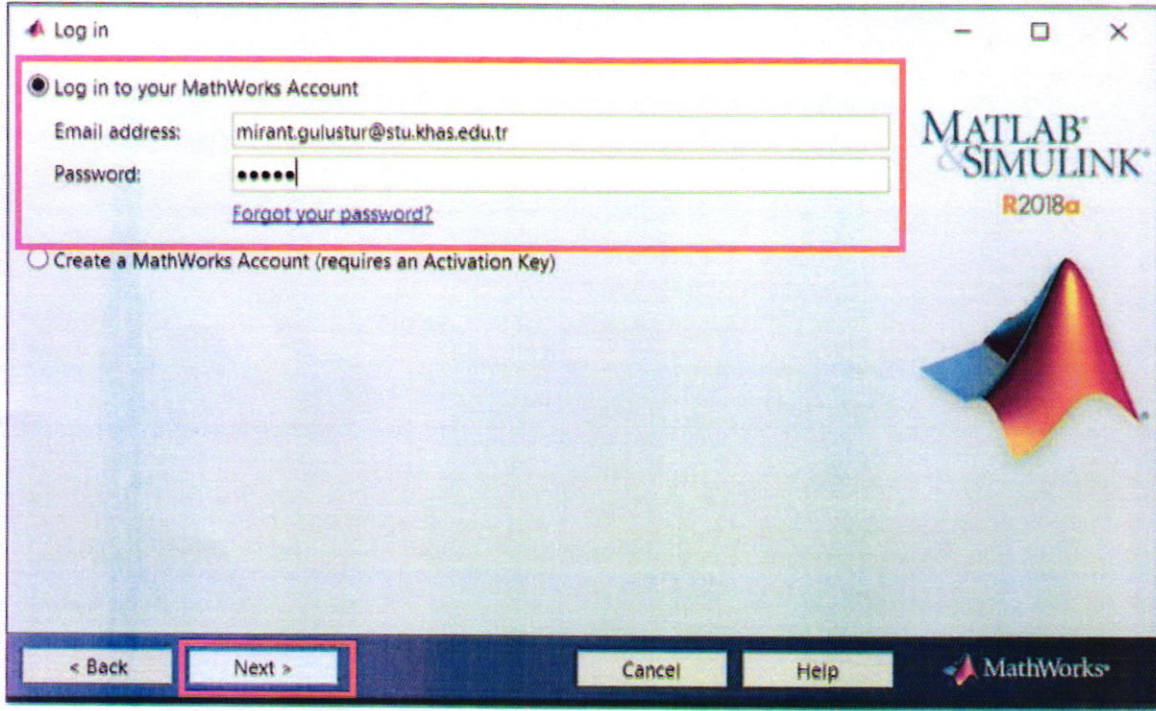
Log in

Log in to your MathWorks Account

Email address: mirant.gulustur@stu.khas.edu.tr

Password: •••••

Forgot your password?

Create a MathWorks Account (requires an Activation Key)

MATLAB® & SIMULINK®

R2018a

< Back

Next >

Cancel

Help

MathWorks®